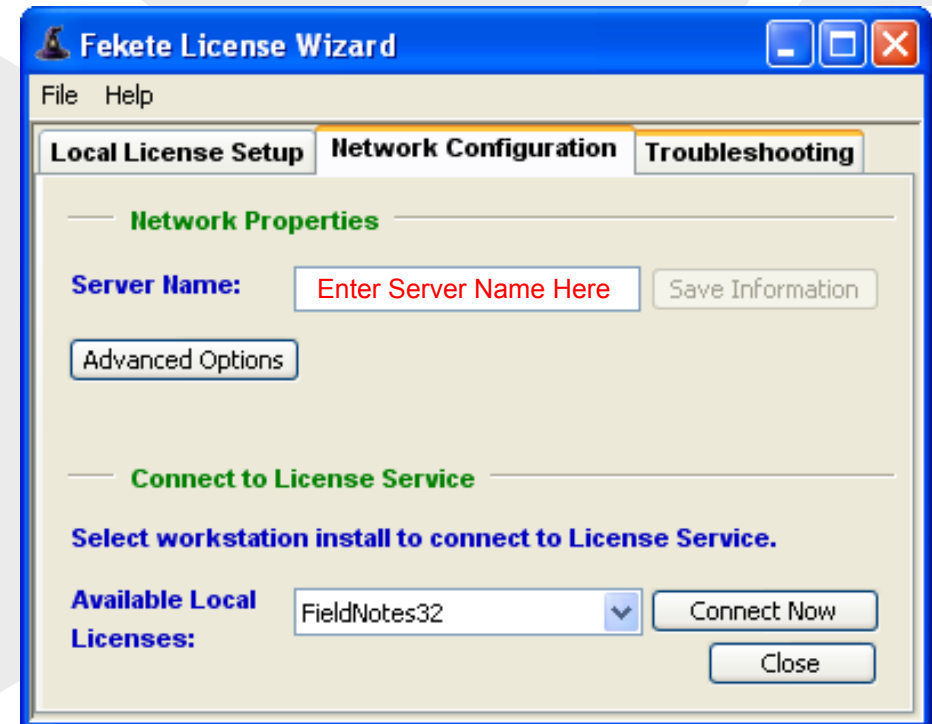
Fekete License Wizard

File Help

Local License Setup | Network Configuration | Troubleshooting

Network Properties

Server Name: Enter Server Name Here Save Information

Advanced Options

Connect to License Service

Select workstation install to connect to License Service.

Available Local Licenses: FieldNotes32 Connect Now

Close